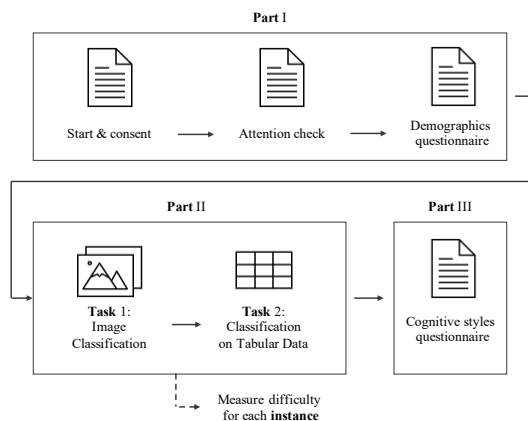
Part I

Start & consent

Attention check

Demographics questionnaire

Part II

Task 1: Image Classification

Task 2: Classification on Tabular Data

Measure difficulty for each instance

Part III

Cognitive styles questionnaire